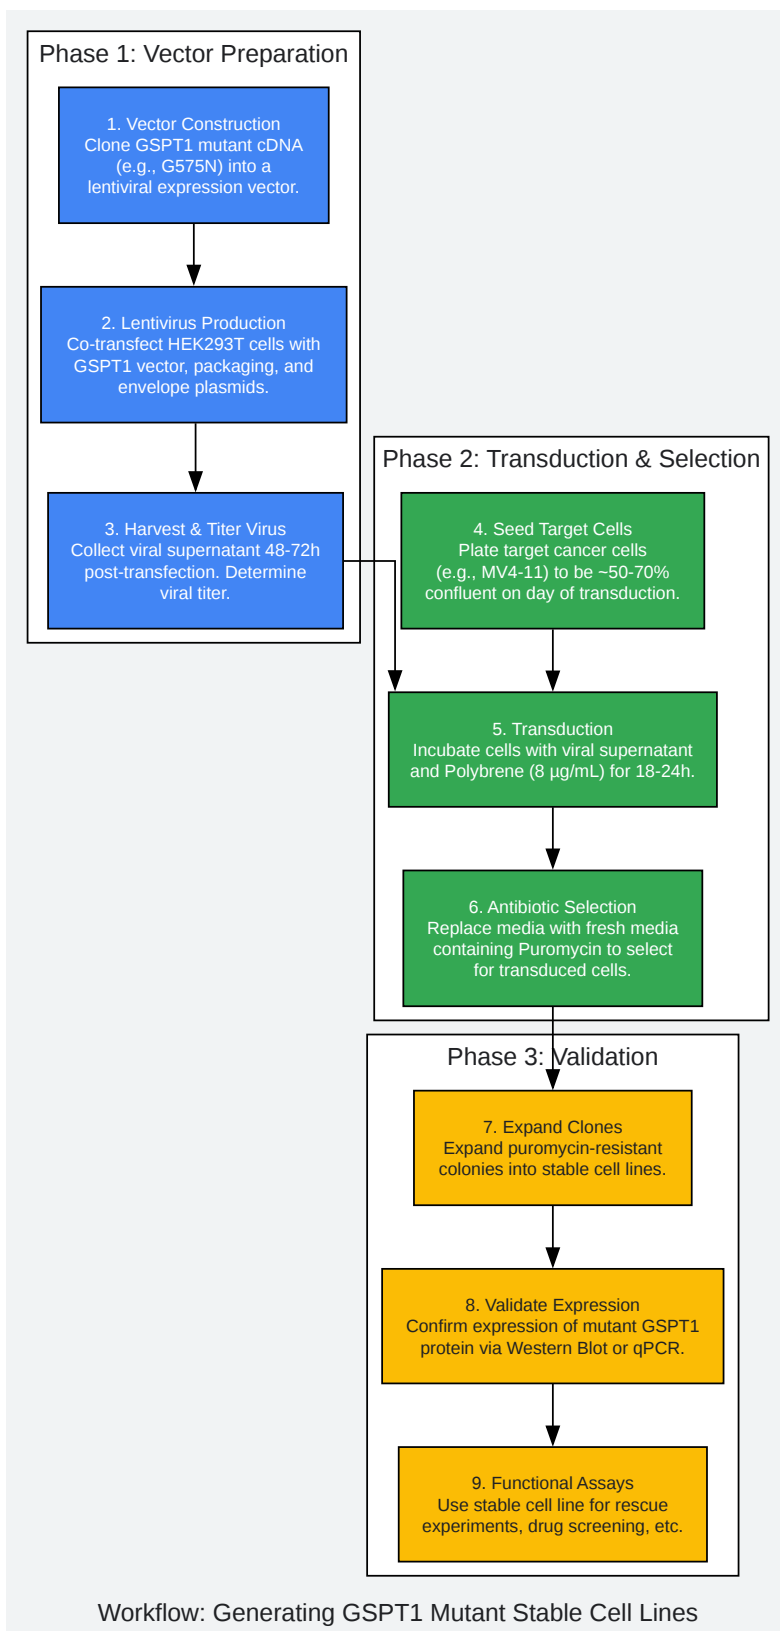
Phase 1: Vector Preparation

1. Vector Construction
Clone GSPT1 mutant cDNA (e.g., G575N) into a lentiviral expression vector.

2. Lentivirus Production
Co-transfect HEK293T cells with GSPT1 vector, packaging, and envelope plasmids.

3. Harvest & Titer Virus
Collect viral supernatant 48-72h post-transfection. Determine viral titer.

Phase 2: Transduction & Selection

4. Seed Target Cells
Plate target cancer cells (e.g., MV4-11) to be ~50-70% confluent on day of transduction.

5. Transduction
Incubate cells with viral supernatant and Polybrene (8 µg/mL) for 18-24h.

6. Antibiotic Selection
Replace media with fresh media containing Puromycin to select for transduced cells.

Phase 3: Validation

7. Expand Clones
Expand puromycin-resistant colonies into stable cell lines.

8. Validate Expression
Confirm expression of mutant GSPT1 protein via Western Blot or qPCR.

9. Functional Assays
Use stable cell line for rescue experiments, drug screening, etc.

Workflow: Generating GSPT1 Mutant Stable Cell Lines